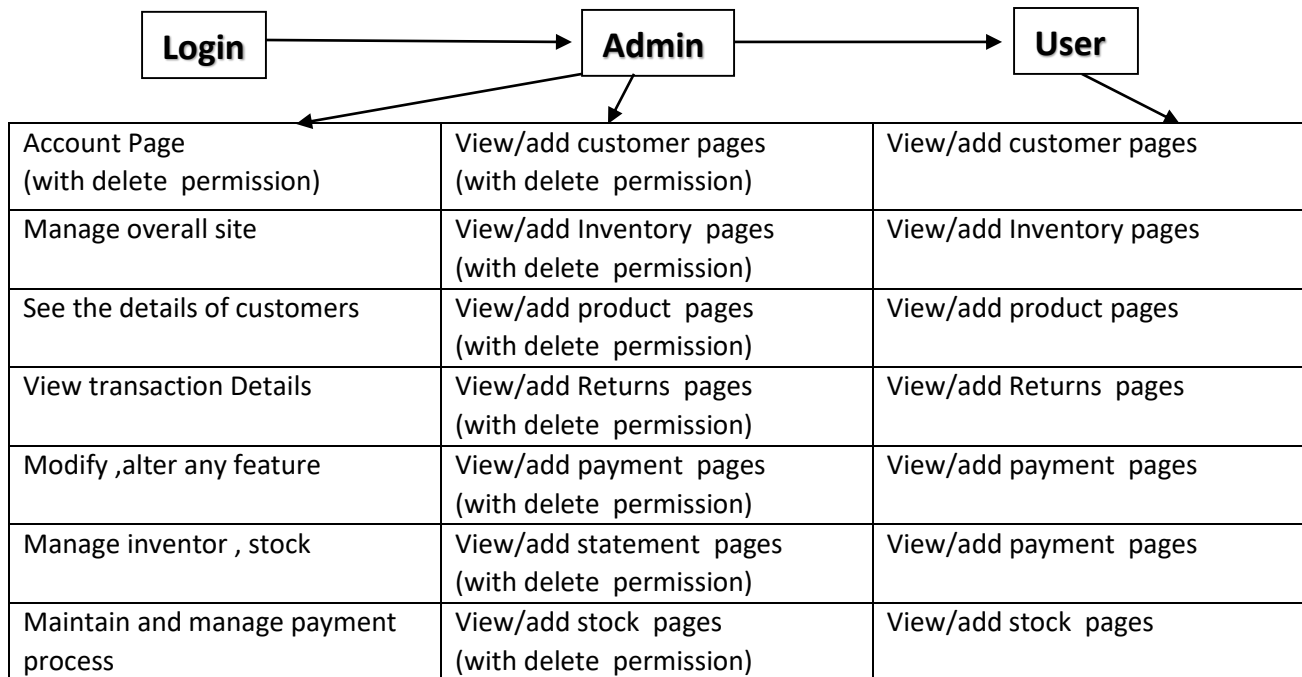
Login

Admin

User

| Account Page (with delete permission) | View/add customer pages (with delete permission) | View/add customer pages |
|---|---|---|
| Manage overall site | View/add Inventory pages (with delete permission) | View/add Inventory pages |
| See the details of customers | View/add product pages (with delete permission) | View/add product pages |
| View transaction Details | View/add Returns pages (with delete permission) | View/add Returns pages |
| Modify ,alter any feature | View/add payment pages (with delete permission) | View/add payment pages |
| Manage inventor , stock | View/add statement pages (with delete permission) | View/add payment pages |
| Maintain and manage payment process | View/add stock pages (with delete permission) | View/add stock pages |